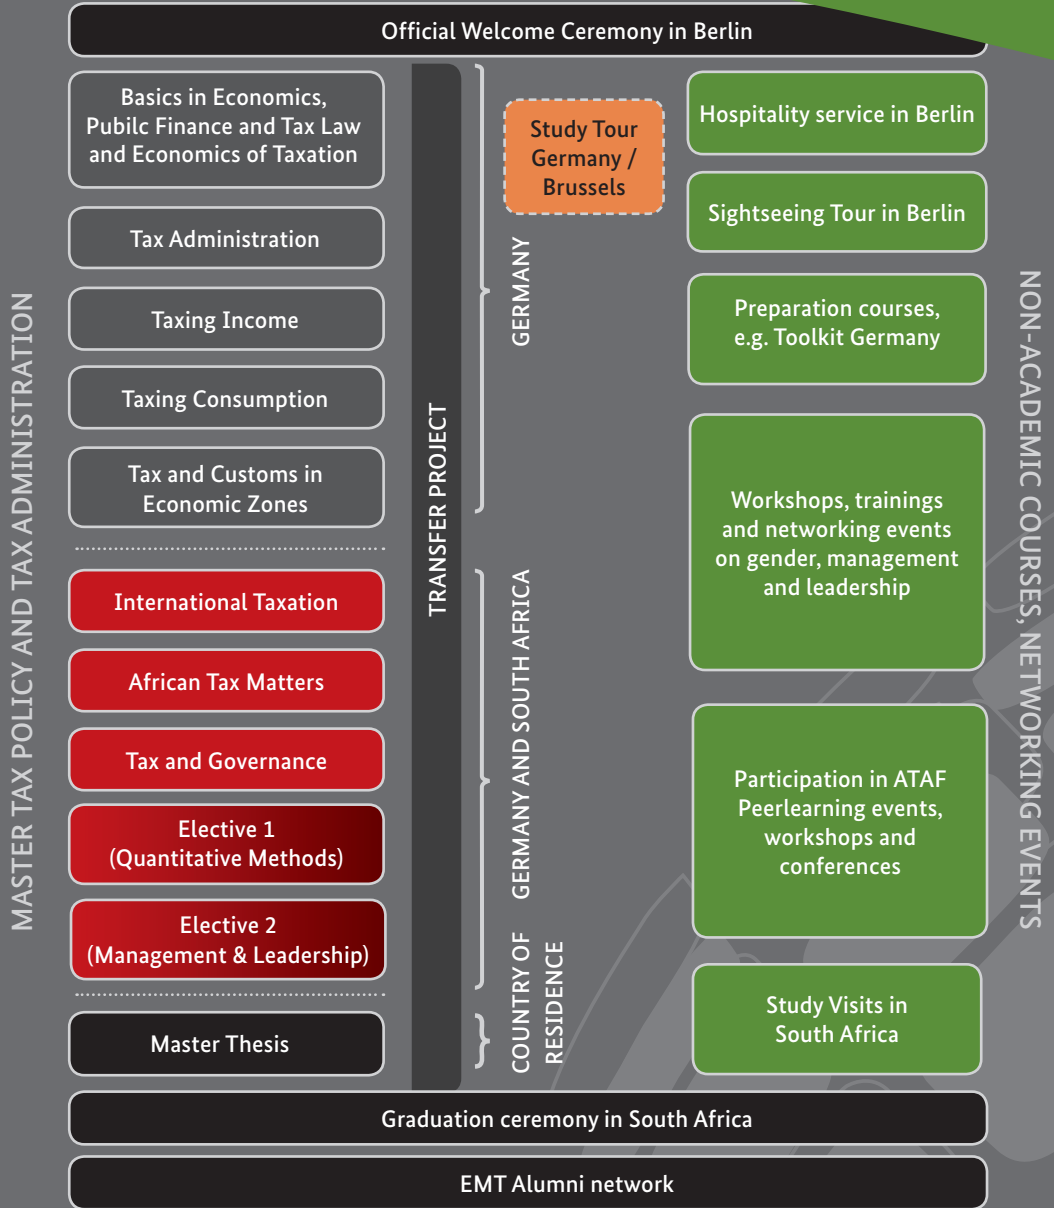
Official Welcome Ceremony in Berlin

MASTER TAX POLICY AND TAX ADMINISTRATION

Basics in Economics, Pubilc Finance and Tax Law and Economics of Taxation

Tax Administration

Taxing Income

Taxing Consumption

Tax and Customs in Economic Zones

International Taxation

African Tax Matters

Tax and Governance

Elective 1 (Quantitative Methods)

Elective 2 (Management & Leadership)

Master Thesis

TRANSFER PROJECT

GERMANY

GERMANY AND SOUTH AFRICA

COUNTRY OF RESIDENCE

Study Tour Germany / Brussels

Hospitality service in Berlin

Sightseeing Tour in Berlin

Preparation courses, e.g. Toolkit Germany

Workshops, trainings and networking events on gender, management and leadership

Participation in ATAF Peerlearning events, workshops and conferences

Study Visits in South Africa

NON-ACADEMIC COURSES, NETWORKING EVENTS

Graduation ceremony in South Africa

EMT Alumni network